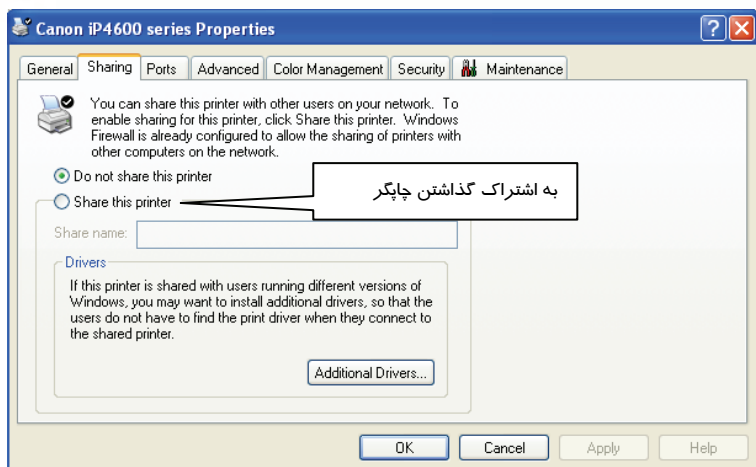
Canon iP4600 series Properties

General | Sharing | Ports | Advanced | Color Management | Security | Maintenance

You can share this printer with other users on your network. To enable sharing for this printer, click Share this printer. Windows Firewall is already configured to allow the sharing of printers with other computers on the network.

Do not share this printer

Share this printer

به اشتراک گذاشتن چاپگر

Share name:

Drivers

If this printer is shared with users running different versions of Windows, you may want to install additional drivers, so that the users do not have to find the print driver when they connect to the shared printer.

Additional Drivers...

OK | Cancel | Apply | Help